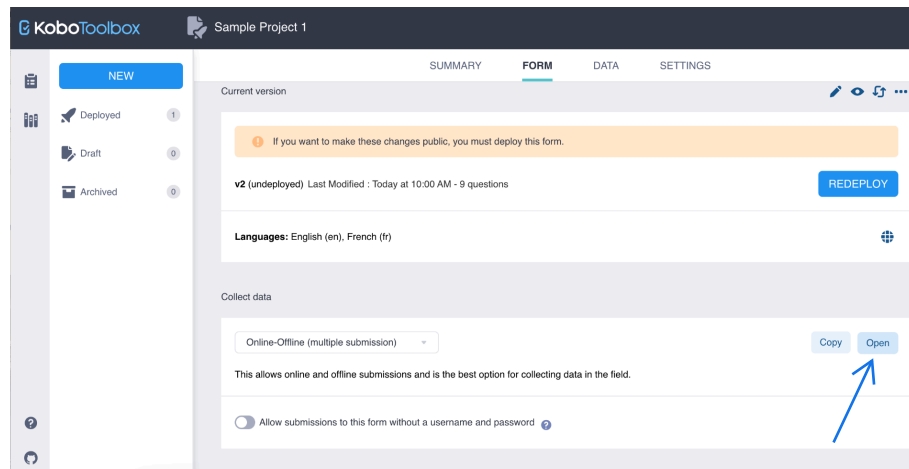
KoboToolbox

Sample Project 1

NEW

Deployed 1

Draft 0

Archived 0

SUMMARY FORM DATA SETTINGS

Current version

If you want to make these changes public, you must deploy this form.

v2 (undeployed) Last Modified : Today at 10:00 AM - 9 questions

REDEPLOY

Languages: English (en), French (fr)

Collect data

Online-Offline (multiple submission)

Copy Open

This allows online and offline submissions and is the best option for collecting data in the field.

Allow submissions to this form without a username and password